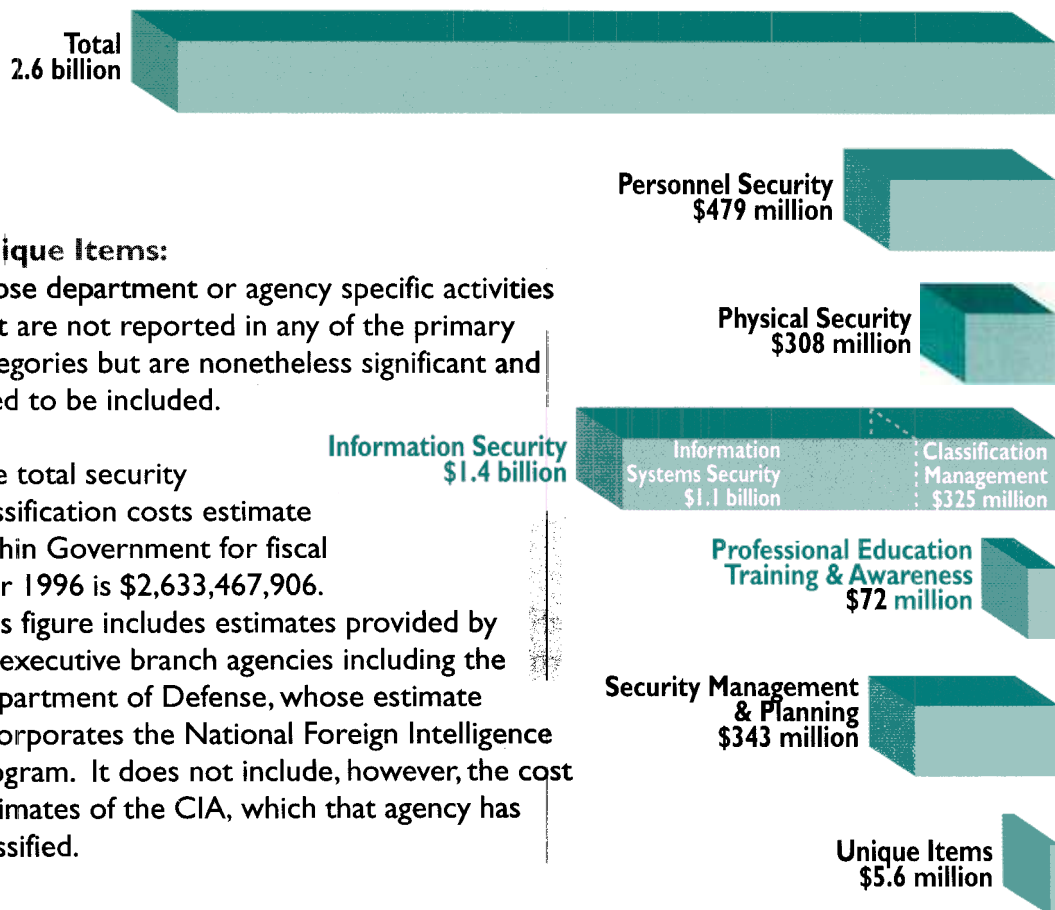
Total
2.6 billion

Personnel Security
$479 million

iique Items:
ose department or agency specific activities t are not reported in any of the primary egories but are nonetheless significant and ed to be included.

Physical Security
$308 million

Information Security
$1.4 billion

Information Systems Security
$1.1 billion

Classification Management
$325 million

e total security ssification costs estimate hin Government for fiscal r 1996 is $2,633,467,906. s figure includes estimates provided by executive branch agencies including the partment of Defense, whose estimate orporates the National Foreign Intelligence ogram. It does not include, however, the cost imates of the CIA, which that agency has ssified.

Professional Education
Training & Awareness
$72 million

Security Management
& Planning
$343 million

Unique Items
$5.6 million